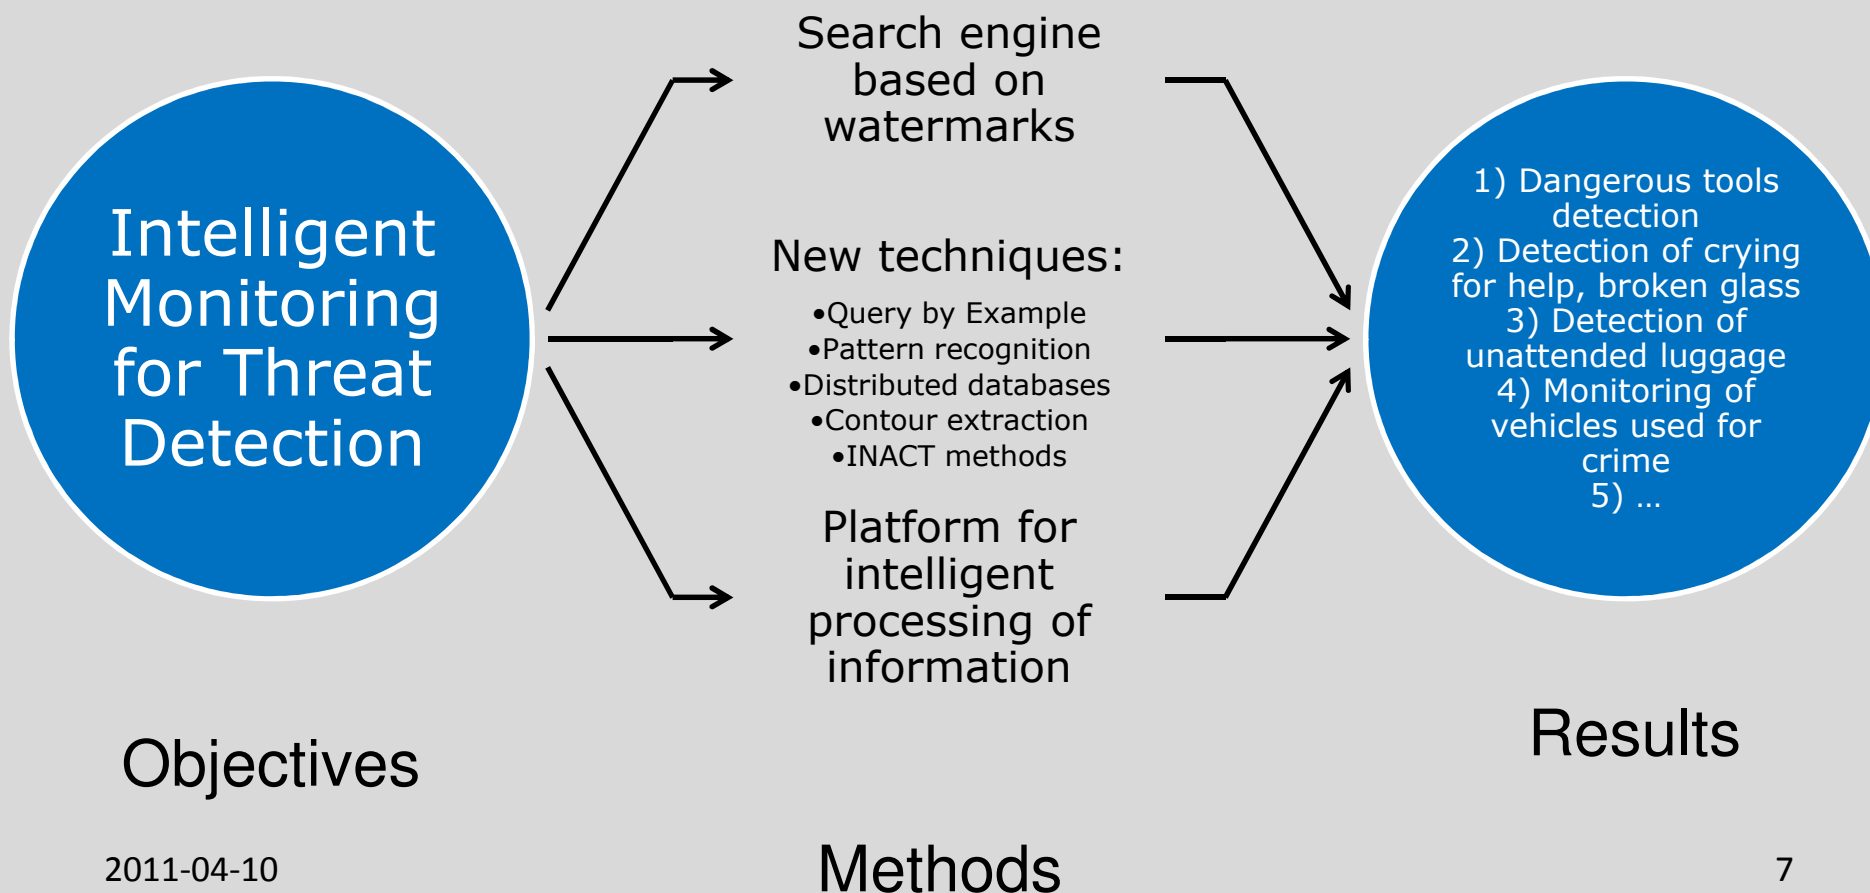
Intelligent Monitoring for Threat Detection

Search engine based on watermarks

New techniques:
•Query by Example
•Pattern recognition
•Distributed databases
•Contour extraction
•INACT methods

Platform for intelligent processing of information

1) Dangerous tools detection
2) Detection of crying for help, broken glass
3) Detection of unattended luggage
4) Monitoring of vehicles used for crime
5) …

Objectives

Results

2011-04-10

Methods

7